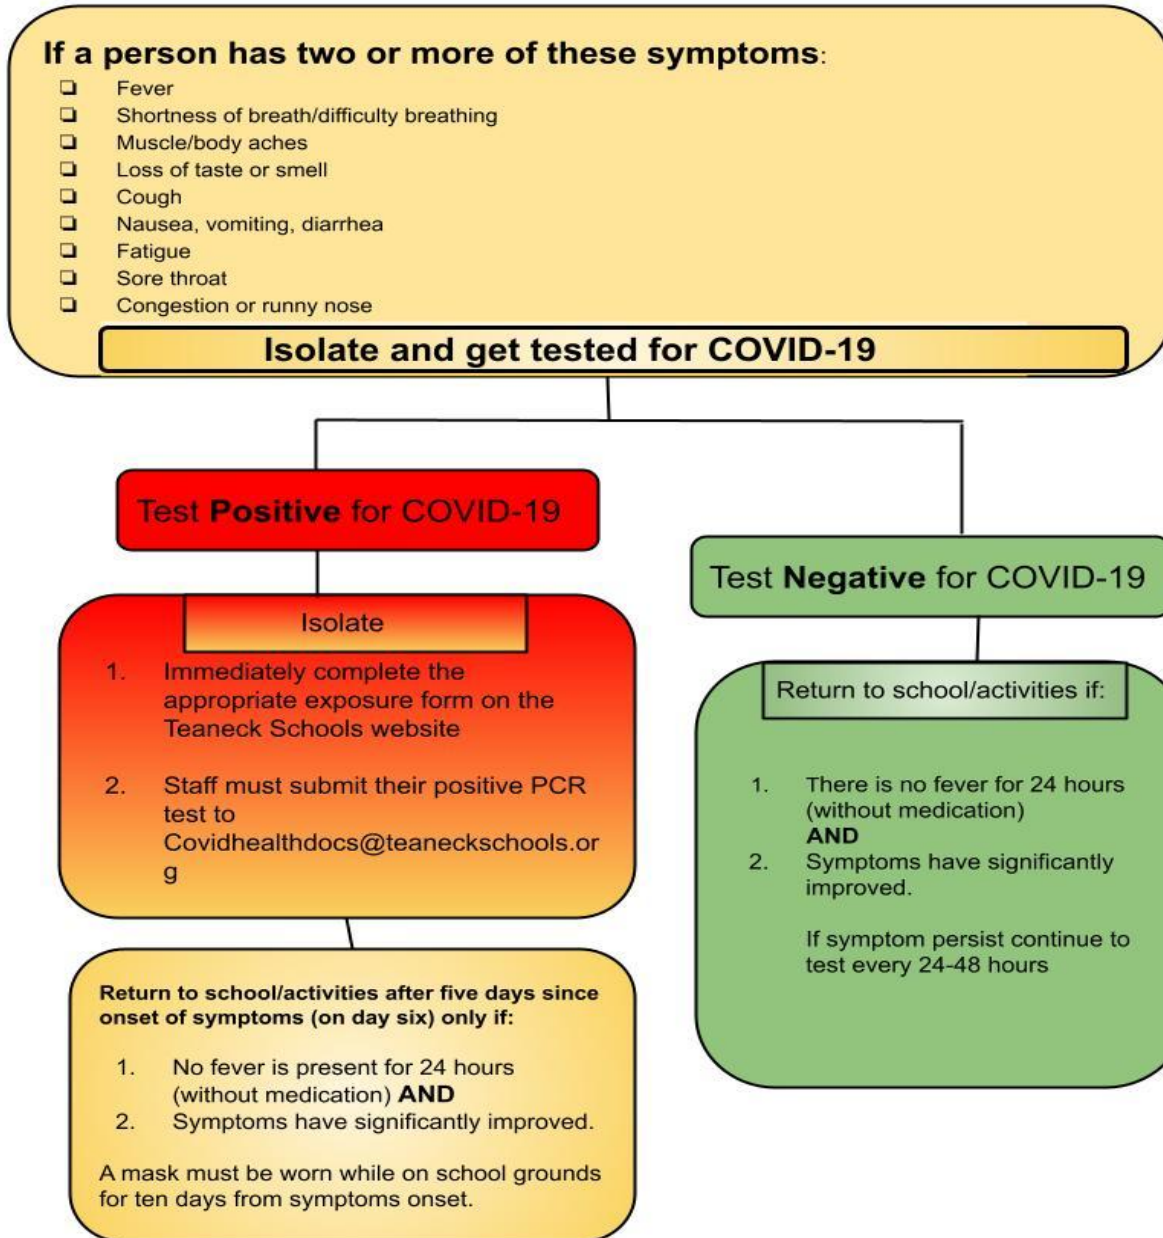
If a person has two or more of these symptoms:

❏ Fever
❏ Shortness of breath/difficulty breathing
❏ Muscle/body aches
❏ Loss of taste or smell
❏ Cough
❏ Nausea, vomiting, diarrhea
❏ Fatigue
❏ Sore throat
❏ Congestion or runny nose

Isolate and get tested for COVID-19

Test Positive for COVID-19

Isolate

1. Immediately complete the appropriate exposure form on the Teaneck Schools website

2. Staff must submit their positive PCR test to Covidhealthdocs@teaneckschools.org

Return to school/activities after five days since onset of symptoms (on day six) only if:

1. No fever is present for 24 hours (without medication) AND
2. Symptoms have significantly improved.

A mask must be worn while on school grounds for ten days from symptoms onset.

Test Negative for COVID-19

Return to school/activities if:

1. There is no fever for 24 hours (without medication) AND
2. Symptoms have significantly improved.

If symptom persist continue to test every 24-48 hours